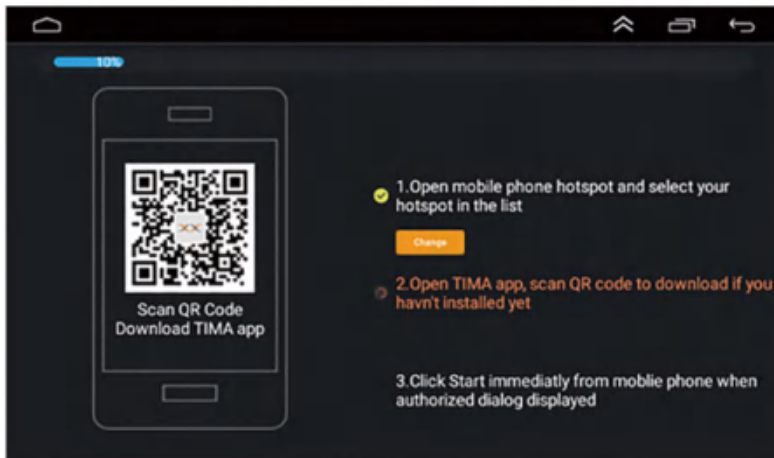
10%

Scan QR Code
Download TIMA app

1.Open mobile phone hotspot and select your hotspot in the list

Change

2.Open TIMA app, scan QR code to download if you havn't installed yet

3.Click Start immediatly from moblie phone when authorized dialog displayed